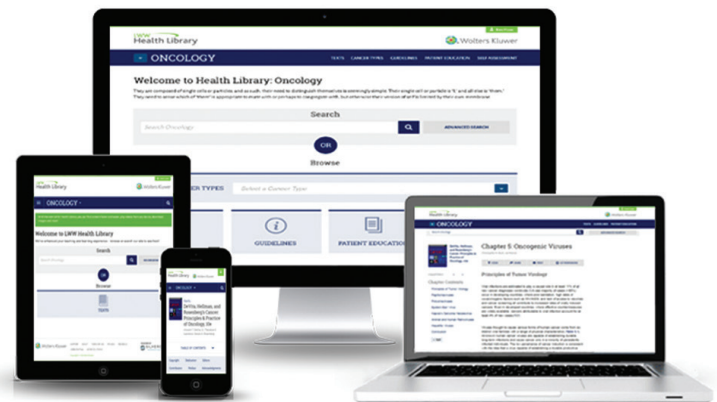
LWW Health Library

Wolters Kluwer

ONCOLOGY

TEXTS CANCER TYPES GUIDELINES PATIENT EDUCATION SELF-ASSESSMENT

Welcome to Health Library: Oncology

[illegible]

Search

Search Oncology

ADVANCED SEARCH

OR

Browse

CANCER TYPES

Select a Cancer Type

GUIDELINES

PATIENT EDUCATION

LWW Health Library

Wolters Kluwer

ONCOLOGY

Welcome to LWW Health Library

Search

Browse

TEXTS

Wolters Kluwer

LWW Health Library

ONCOLOGY

DeVita, Hellman, and Rosenberg's Cancer: Principles & Practice of Oncology, 11e

TABLE OF CONTENTS

Health Library

Chapter 5: Oncogenic Viruses

Principles of Tumor Virology

Chapter Contents